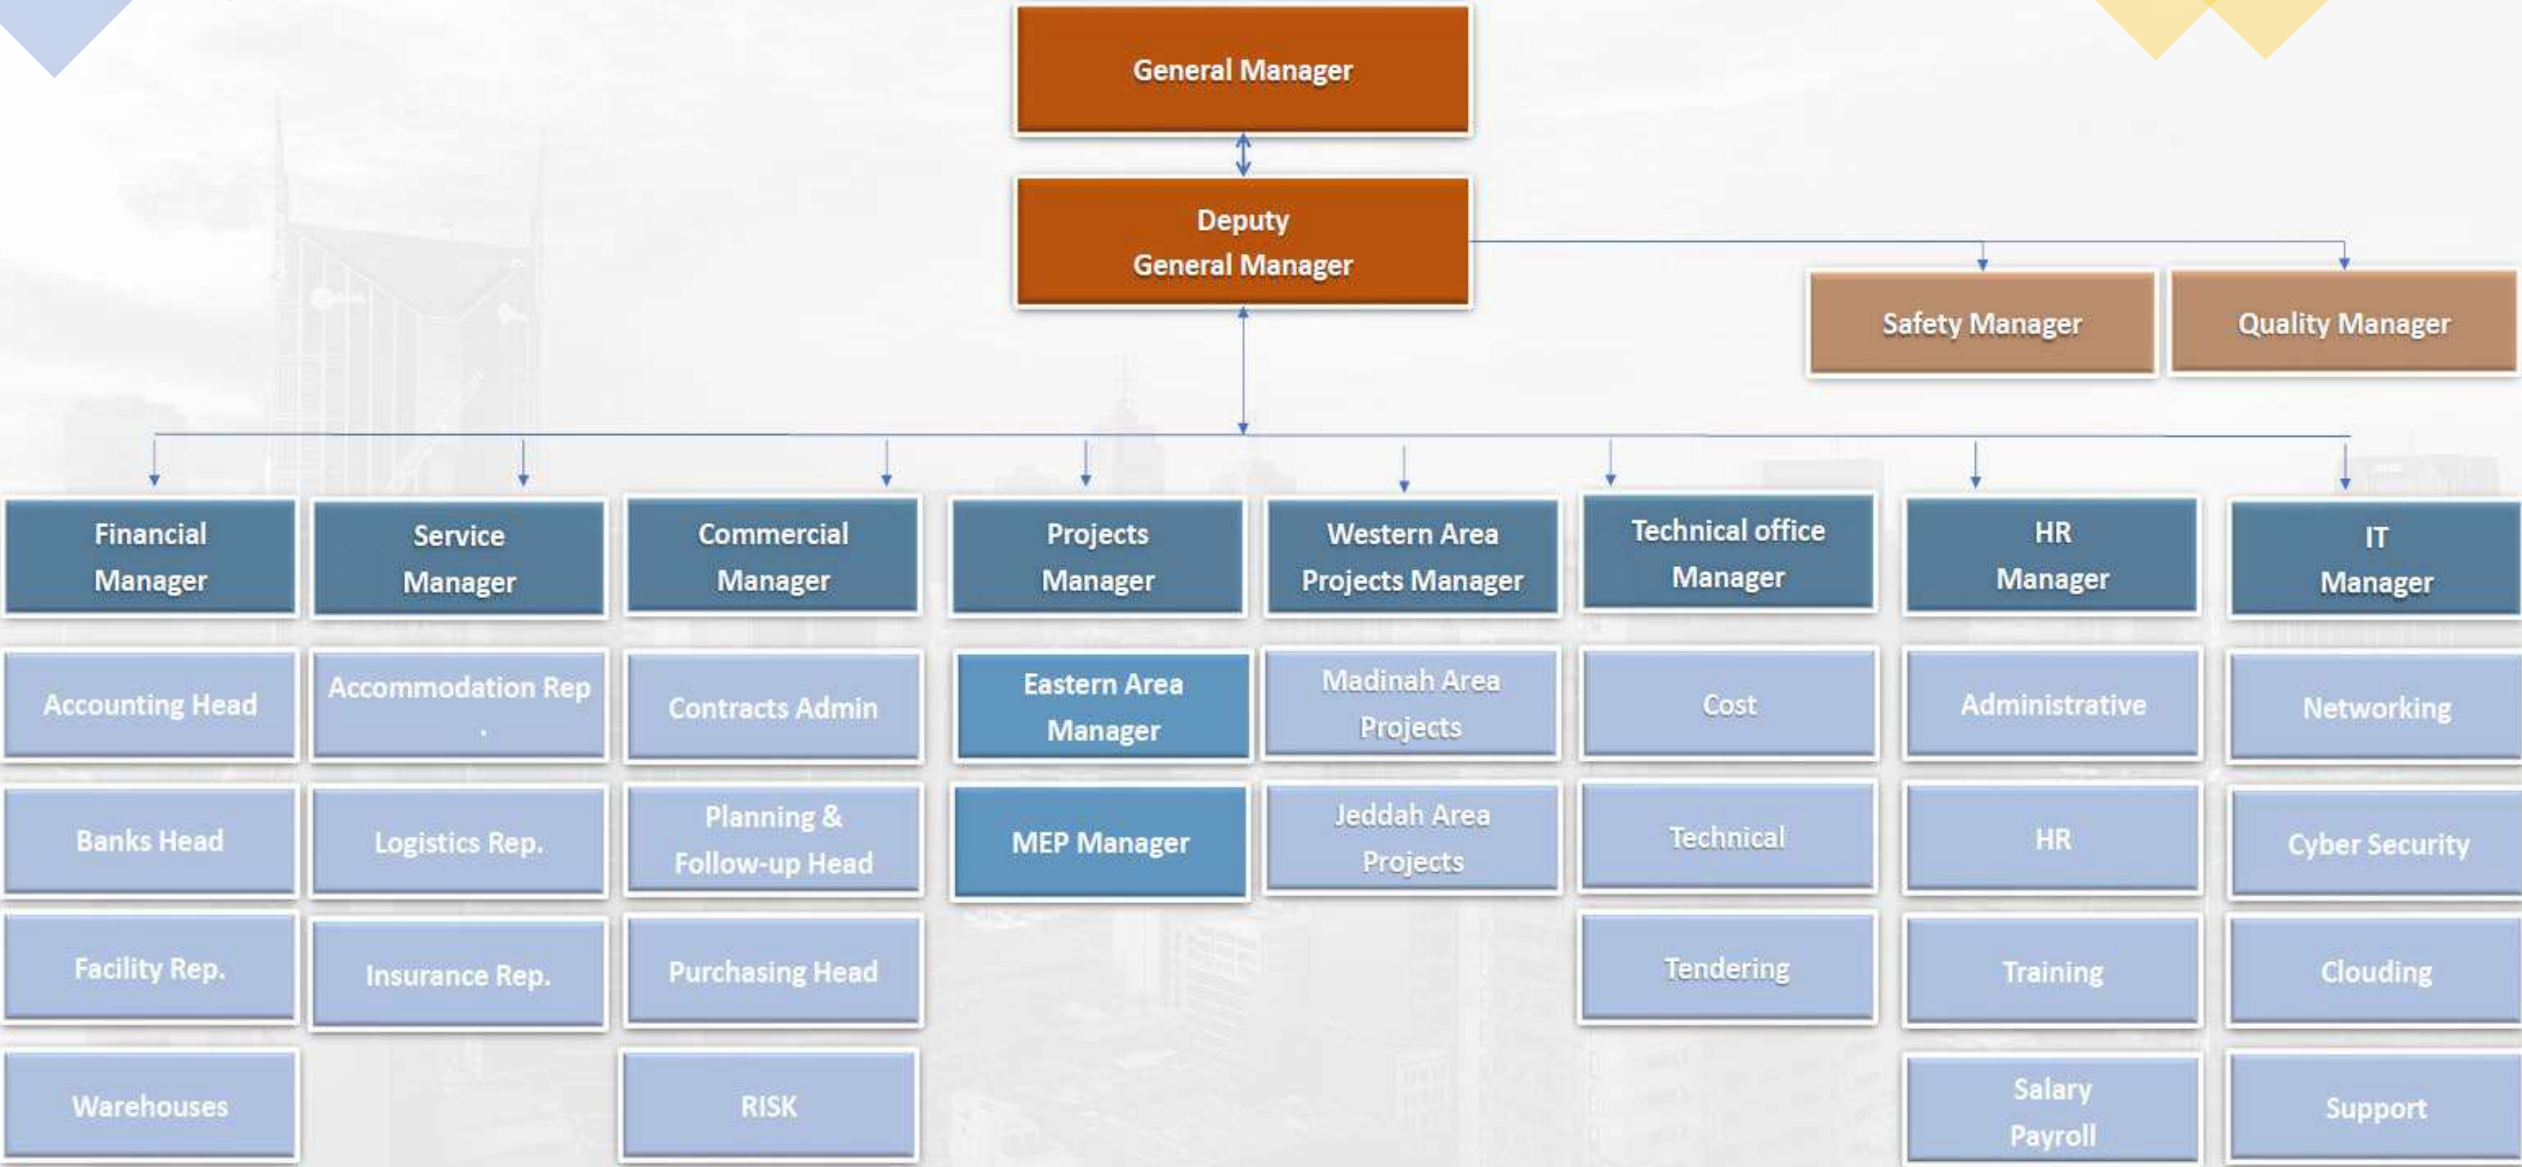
General Manager

Deputy General Manager

Safety Manager

Quality Manager

Financial Manager

Accounting Head

Banks Head

Facility Rep.

Warehouses

Service Manager

Accommodation Rep .

Logistics Rep.

Insurance Rep.

Commercial Manager

Contracts Admin

Planning & Follow-up Head

Purchasing Head

RISK

Projects Manager

Eastern Area Manager

MEP Manager

Western Area Projects Manager

Madinah Area Projects

Jeddah Area Projects

Technical office Manager

Cost

Technical

Tendering

HR Manager

Administrative

HR

Training

Salary Payroll

IT Manager

Networking

Cyber Security

Clouding

Support